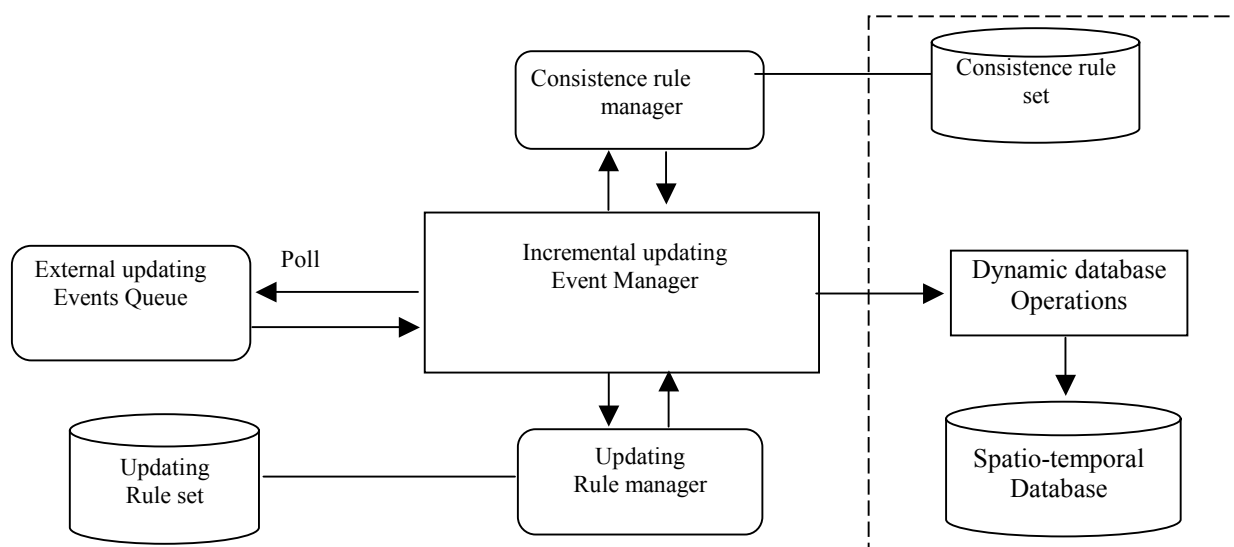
Consistence rule manager

Consistence rule set

External updating Events Queue

Poll

Incremental updating Event Manager

Dynamic database Operations

Updating Rule set

Updating Rule manager

Spatio-temporal Database